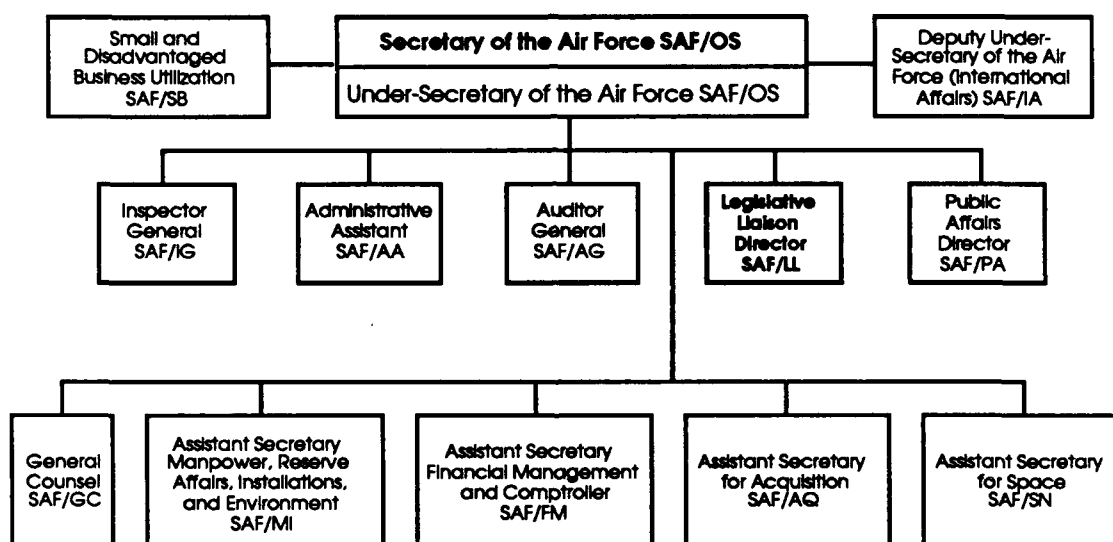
Small and Disadvantaged Business Utilization SAF/SB

Secretary of the Air Force SAF/OS

Under-Secretary of the Air Force SAF/OS

Deputy Under-Secretary of the Air Force (International Affairs) SAF/IA

Inspector General SAF/IG

Administrative Assistant SAF/AA

Auditor General SAF/AG

Legislative Liaison Director SAF/LL

Public Affairs Director SAF/PA

General Counsel SAF/GC

Assistant Secretary Manpower, Reserve Affairs, Installations, and Environment SAF/MI

Assistant Secretary Financial Management and Comptroller SAF/FM

Assistant Secretary for Acquisition SAF/AQ

Assistant Secretary for Space SAF/SN